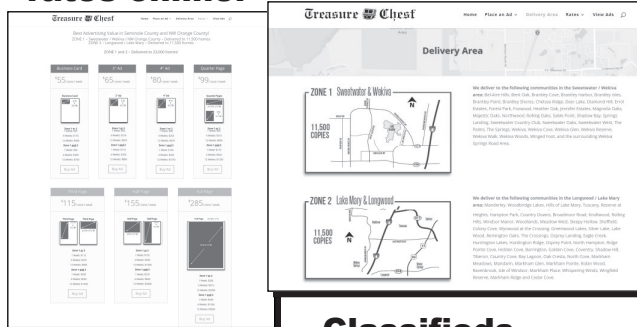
rates online

Treasure Chest

Best Advertising Value in Seminole County and NW Orange County!
ZONE 1 – Sweetwater / Wekiva / NW Orange County – Delivered to 11,500 homes
ZONE 2 – Longwood / Lake Mary – Delivered to 11,500 homes

ZONE 1 and 2 – Delivered to 23,000 homes!

Business Card
$55

1" Ad
$65

2" Ad
$80

Quarter Page
$99

Buy Ad

Buy Ad

Buy Ad

Buy Ad

Third Page
$115

Half Page
$155

Full Page
$285

Buy Ad

Buy Ad

Buy Ad

Treasure Chest

Home Place an Ad Delivery Area Rates View Ads

Delivery Area

ZONE 1 Sweetwater & Wekiva

11,500 COPIES

N

We deliver to the following communities in the Sweetwater / Wekiva area: Bel-Aire Hills, Brent Park, Brantley Cove, Brantley Harbor, Brantley Isle, Brantley Point, Brantley Shores, Chelsea Ridge, Deer Lake, Diamond Hill, Errol Estates, Forest Park, Foxwood, Heather Oak, Jennifer Estates, Magnolia Oaks, Majestic Oaks, Northwoods Rolling Oaks, Sable Point, Shadow Bay, Springs Landing, Sweetwater Country Club, Sweetwater Oaks, Sweetwater West, The Palms, The Springs, Wekiva, Wekiva Cove, Wekiva Glen, Wekiva Reserve, Wekiva Walk, Wekiva Woods, Winged Foot, and the surrounding Wekiva Springs Road Area.

ZONE 2 Lake Mary & Longwood

11,500 COPIES

N

We deliver to the following communities in the Longwood / Lake Mary area: Wanderley, Woodbridge Lakes, Hills of Lake Mary, Tuscany, Reserve at Heights, Hampton Park, Country Downs, Braewood Road, Knollwood, Rolling Hills, Windsor Manor, Woodlands, Meadow West, Sleepy Hollow, Sheffield, Colony Cove, Wyndwood at the Crossing, Greenwood Lakes, Silver Lake, Lake Wood, Remington Oaks, The Crossings, Osprey Landing, Eagle Creek, Huntington Lakes, Huntington Ridge, Osprey Point, North Hampton, Ridge Pointe Cove, Hidden Cove, Barrington, Golden Cove, Coventry, Shadow Hill, Tiberon, Country Cove, Bay Lagoon, Oak Creeks, North Cove, Markham Meadows, Markham's, Markham Glen, Markham Pointe, Robin Wood, Ravenbrook, Isle of Windsor, Markham Place, Whispering Winds, Wingfield Reserve, Markham Ridge and Cedar Cove.

Classifieds